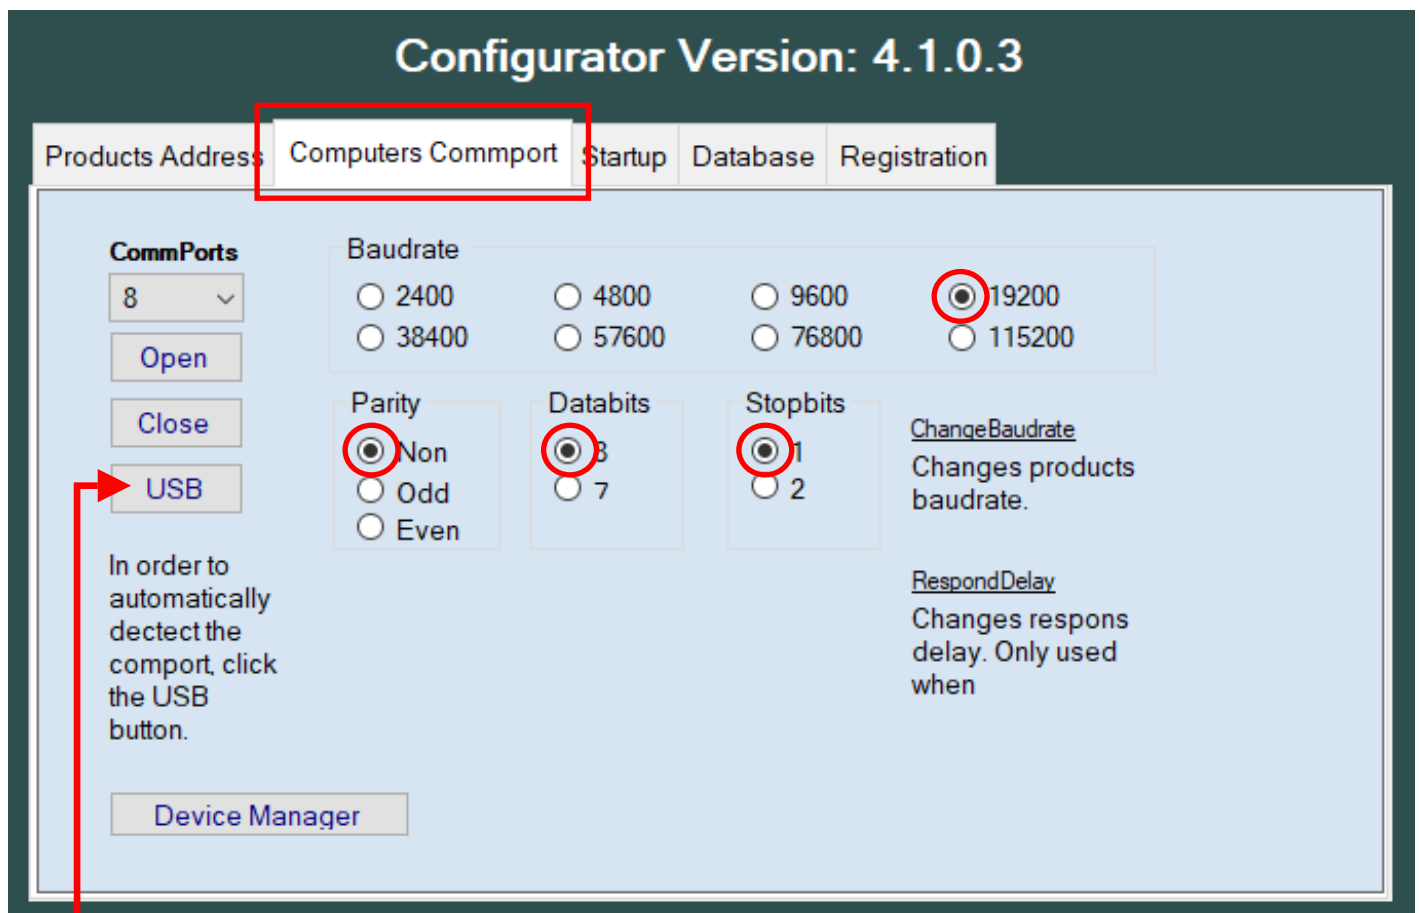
Configurator Version: 4.1.0.3

Products Address | Computers Commport | Startup | Database | Registration

CommPorts
8
Open
Close
USB

In order to automatically dectect the comport, click the USB button.

Device Manager

Baudrate
2400
4800
9600
19200
38400
57600
76800
115200

Parity
Non
Odd
Even

Databits
8
7

Stopbits
1
2

ChangeBaudrate
Changes products baudrate.

RespondDelay
Changes respons delay. Only used when